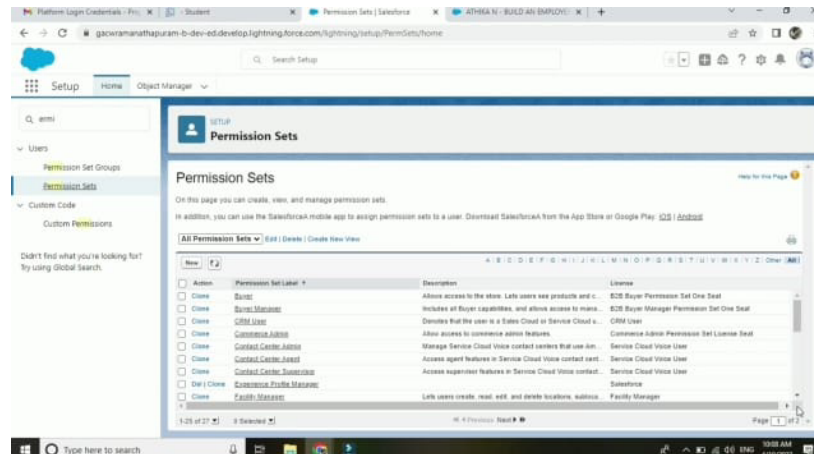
Platform Login Credentials - Pro | Student | Permission Sets | Salesforce | ATHIRA N - BUILD AN EMPLOY

gacwramanathapuram-b-dev-ed.develop.lightning.force.com/lightning/setup/PermSets/home

Search Setup

Setup Home Object Manager

Q ermi

Users

Permission Set Groups

Permission Sets

Custom Code

Custom Permissions

Didn't find what you're looking for? Try using Global Search.

SETUP
Permission Sets

Permission Sets

Help for this Page

On this page you can create, view, and manage permission sets.

In addition, you can use the SalesforceA mobile app to assign permission sets to a user. Download SalesforceA from the App Store or Google Play: iOS | Android

All Permission Sets | Edit | Delete | Create New View

New

A | B | C | D | E | F | G | H | I | J | K | L | M | N | O | P | Q | R | S | T | U | V | W | X | Y | Z | Other | All

| Action | Permission Set Label ↑ | Description | License |
|---|---|---|---|
| Clone | Buyer | Allows access to the store. Lets users see products and c... | B2B Buyer Permission Set One Seat |
| Clone | Buyer Manager | Includes all Buyer capabilities, and allows access to mana... | B2B Buyer Manager Permission Set One Seat |
| Clone | CRM User | Denotes that the user is a Sales Cloud or Service Cloud u... | CRM User |
| Clone | Commerce Admin | Allow access to commerce admin features. | Commerce Admin Permission Set License Seat |
| Clone | Contact Center Admin | Manage Service Cloud Voice contact centers that use Am... | Service Cloud Voice User |
| Clone | Contact Center Agent | Access agent features in Service Cloud Voice contact cent... | Service Cloud Voice User |
| Clone | Contact Center Supervisor | Access supervisor features in Service Cloud Voice contact... | Service Cloud Voice User |
| Del \| Clone | Experience Profile Manager | | Salesforce |
| Clone | Facility Manager | Lets users create, read, edit, and delete locations, addres... | Facility Manager |

1-25 of 27 | 0 Selected | Previous Next | Page 1 of 2

Type here to search

10:08 AM ENG